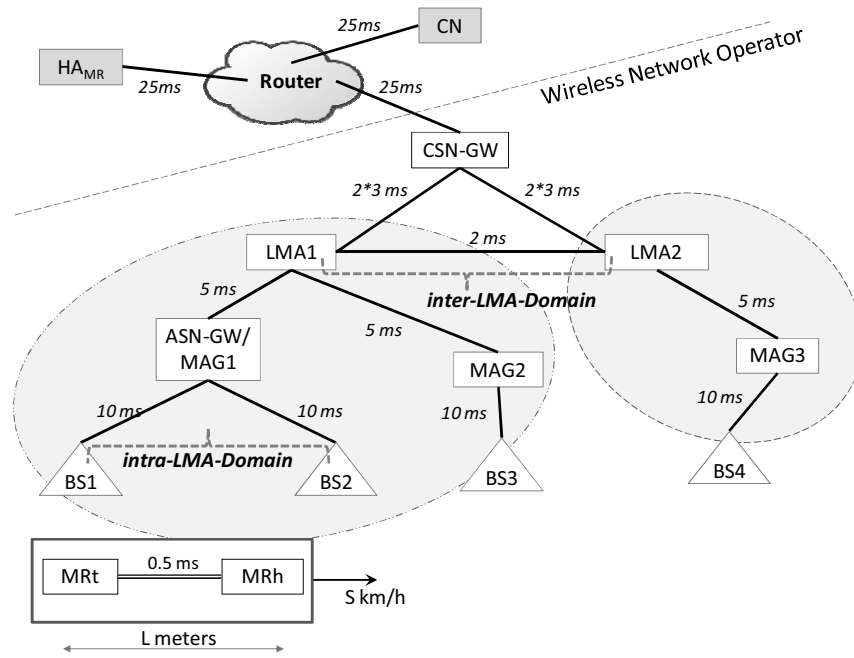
25ms
CN
Wireless Network Operator
HA$_{MR}$
25ms
Router
25ms
CSN-GW
2*3 ms
2*3 ms
LMA1
2 ms
LMA2
5 ms
inter-LMA-Domain
5 ms
ASN-GW/ MAG1
5 ms
MAG2
MAG3
10 ms
10 ms
10 ms
10 ms
intra-LMA-Domain
BS1
BS2
BS3
BS4
MRt
0.5 ms
MRh
S km/h
L meters